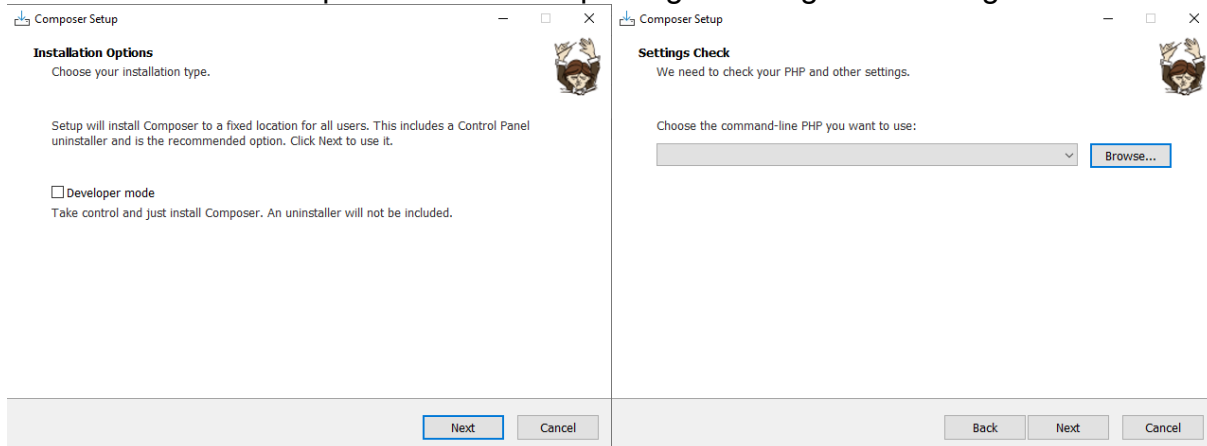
Composer Setup

Installation Options
Choose your installation type.

Setup will install Composer to a fixed location for all users. This includes a Control Panel uninstaller and is the recommended option. Click Next to use it.

Developer mode
Take control and just install Composer. An uninstaller will not be included.

Next Cancel

Composer Setup

Settings Check
We need to check your PHP and other settings.

Choose the command-line PHP you want to use:

Browse...

Back Next Cancel